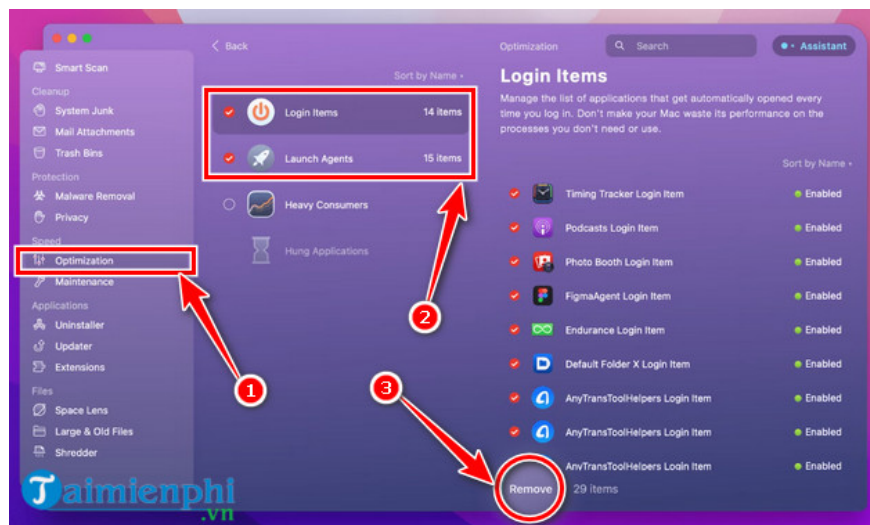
Smart Scan
Cleanup
System Junk
Mail Attachments
Trash Bins
Protection
Malware Removal
Privacy
Speed
Optimization
Maintenance
Applications
Uninstaller
Updater
Extensions
Files
Space Lens
Large & Old Files
Shredder

< Back
Sort by Name ▸
Login Items 14 items
Launch Agents 15 items
Heavy Consumers
Hung Applications

Optimization
Search
Assistant

Login Items
Manage the list of applications that get automatically opened every time you log in. Don't make your Mac waste its performance on the processes you don't need or use.

Sort by Name ▸
Timing Tracker Login Item Enabled
Podcasts Login Item Enabled
Photo Booth Login Item Enabled
FigmaAgent Login Item Enabled
Endurance Login Item Enabled
Default Folder X Login Item Enabled
AnyTransToolHelpers Login Item Enabled
AnyTransToolHelpers Login Item Enabled
AnyTransToolHelpers Login Item Enabled

Remove 29 items

1
2
3

Taimienphi
.vn